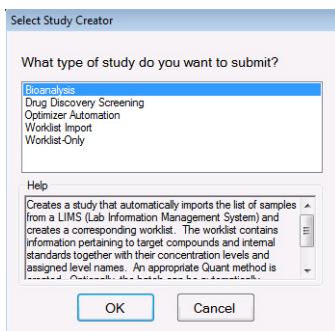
Select Study Creator

What type of study do you want to submit?

Bioanalysis
Drug Discovery Screening
Optimizer Automation
Worklist Import
Worklist-Only

Help

Creates a study that automatically imports the list of samples from a LIMS (Lab Information Management System) and creates a corresponding worklist. The worklist contains information pertaining to target compounds and internal standards together with their concentration levels and assigned level names. An appropriate Quant method is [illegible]

OK
Cancel